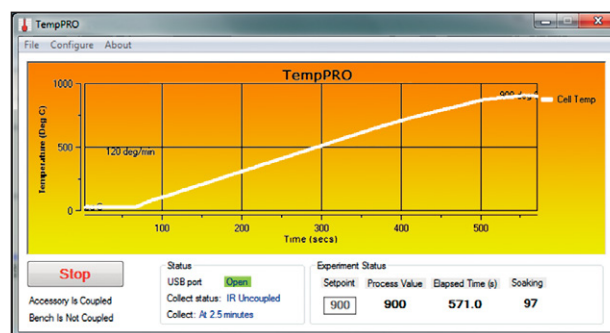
TempPRO

File Configure About

TempPRO

1000

500

0

Temperature (Deg C)

120 deg/min

900 deg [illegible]

Cell Temp

100 200 300 400 500

Time (secs)

Stop

Accessory Is Coupled

Bench Is Not Coupled

Status

USB port Open

Collect status: IR Uncoupled

Collect: At 2.5 minutes

Experiment Status

| Setpoint | Process Value | Elapsed Time (s) | Soaking |
|---|---|---|---|
| 900 | 900 | 571.0 | 97 |